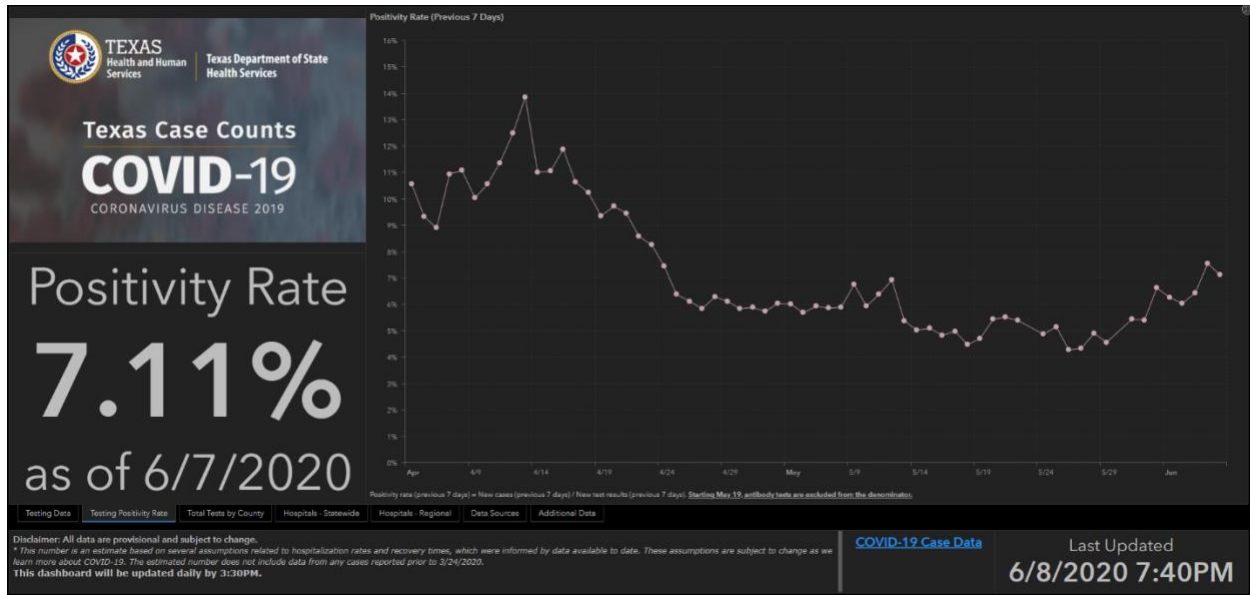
TEXAS
Health and Human Services
Texas Department of State Health Services

Texas Case Counts
COVID-19
CORONAVIRUS DISEASE 2019

Positivity Rate
7.11%
as of 6/7/2020

Positivity Rate (Previous 7 Days)

16%
15%
14%
13%
12%
11%
10%
9%
8%
7%
6%
5%
4%
3%
2%
1%
0%

Apr
4/9
4/14
4/19
4/24
4/29
May
5/9
5/14
5/19
5/24
5/29
Jun

Positivity rate (previous 7 days) = New cases (previous 7 days) / New test results (previous 7 days). Starting May 19, antibody tests are excluded from the denominator.

Testing Data | Testing Positivity Rate | Total Tests by County | Hospitals - Statewide | Hospitals - Regional | Data Sources | Additional Data

Disclaimer: All data are provisional and subject to change.
* This number is an estimate based on several assumptions related to hospitalization rates and recovery times, which were informed by data available to date. These assumptions are subject to change as we learn more about COVID-19. The estimated number does not include data from any cases reported prior to 3/24/2020.
This dashboard will be updated daily by 3:30PM.

COVID-19 Case Data

Last Updated
6/8/2020 7:40PM